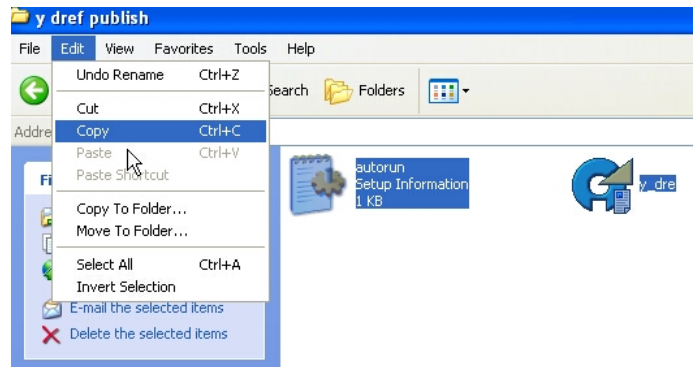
y dref publish

File Edit View Favorites Tools Help

Undo Rename Ctrl+Z
Cut Ctrl+X
Copy Ctrl+C
Paste Ctrl+V
Paste Shortcut
Copy To Folder...
Move To Folder...
Select All Ctrl+A
Invert Selection

earch Folders

Addre

Fi

E-mail the selected items
Delete the selected items

autorun
Setup Information
1 KB

y_dre